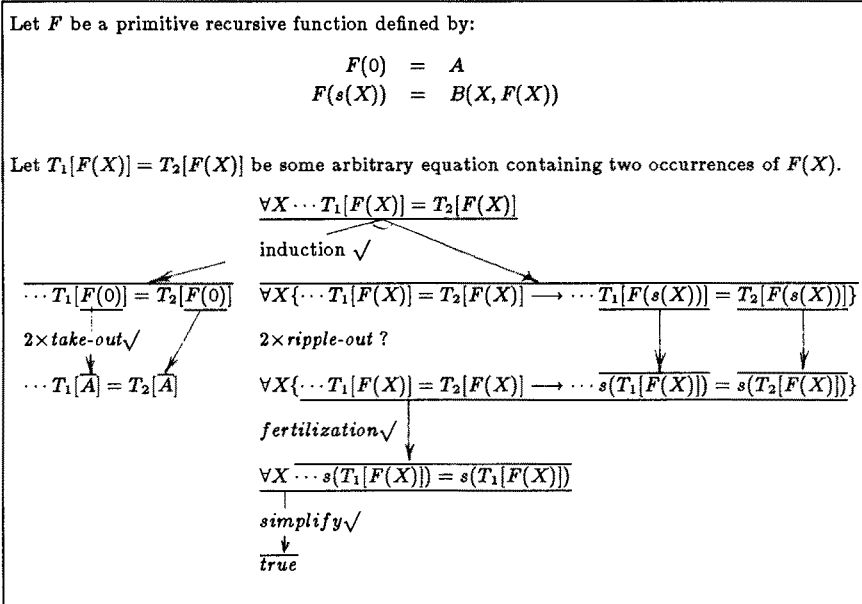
Let $F$ be a primitive recursive function defined by:

$F(0) = A$
$F(s(X)) = B(X, F(X))$

Let $T_1[F(X)] = T_2[F(X)]$ be some arbitrary equation containing two occurrences of $F(X)$.

$\forall X \cdots T_1[F(X)] = T_2[F(X)]$

induction $\surd$

$\cdots T_1[F(0)] = T_2[F(0)]$

$2\times$ take-out $\surd$

$\cdots T_1[A] = T_2[A]$

$\forall X\{\cdots T_1[F(X)] = T_2[F(X)] \longrightarrow \cdots T_1[F(s(X))] = T_2[F(s(X))]\}$

$2\times$ ripple-out ?

$\forall X\{\cdots T_1[F(X)] = T_2[F(X)] \longrightarrow \cdots s(T_1[F(X)]) = s(T_2[F(X)])\}$

fertilization $\surd$

$\forall X \cdots s(T_1[F(X)]) = s(T_1[F(X)])$

simplify $\surd$

true